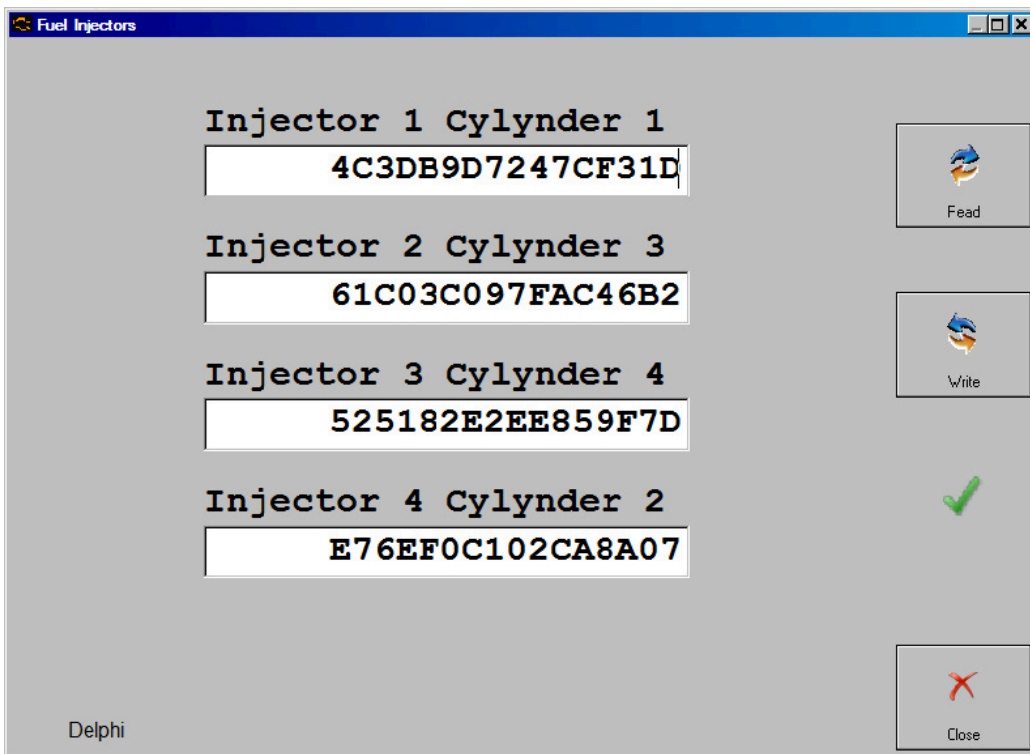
Fuel Injectors

Injector 1 Cylynder 1
4C3DB9D7247CF31D

Injector 2 Cylynder 3
61C03C097FAC46B2

Injector 3 Cylynder 4
525182E2EE859F7D

Injector 4 Cylynder 2
E76EF0C102CA8A07

Fead

Write

Close

Delphi